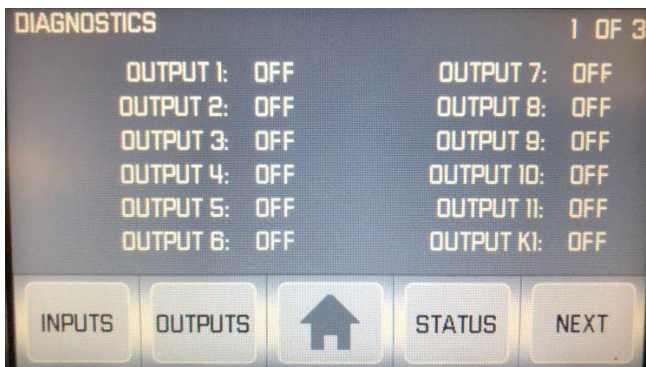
DIAGNOSTICS

1 OF 3

OUTPUT 1: OFF
OUTPUT 2: OFF
OUTPUT 3: OFF
OUTPUT 4: OFF
OUTPUT 5: OFF
OUTPUT 6: OFF

OUTPUT 7: OFF
OUTPUT 8: OFF
OUTPUT 9: OFF
OUTPUT 10: OFF
OUTPUT 11: OFF
OUTPUT K1: OFF

INPUTS OUTPUTS STATUS NEXT